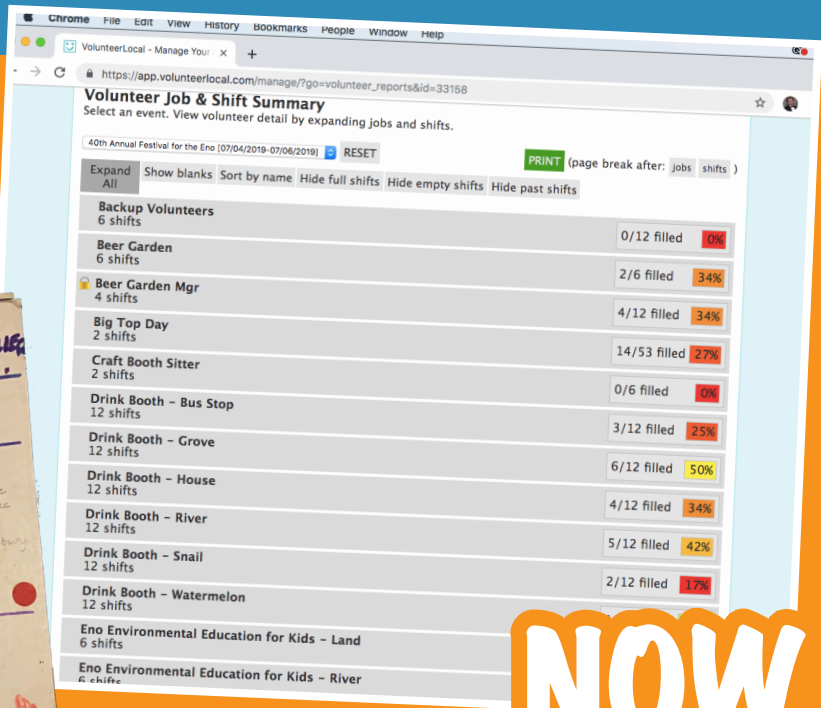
Chrome File Edit View History Bookmarks People Window Help

VolunteerLocal - Manage Your ×  +

https://app.volunteerlocal.com/manage/?go=volunteer_reports&id=33158

Volunteer Job & Shift Summary
Select an event. View volunteer detail by expanding jobs and shifts.

40th Annual Festival for the Eno [07/04/2019-07/06/2019]  RESET

PRINT (page break after: jobs shifts )

Expand All | Show blanks | Sort by name | Hide full shifts | Hide empty shifts | Hide past shifts

Backup Volunteers
6 shifts
0/12 filled 0%

Beer Garden
6 shifts
2/6 filled 34%

Beer Garden Mgr
4 shifts
4/12 filled 34%

Big Top Day
2 shifts
14/53 filled 27%

Craft Booth Sitter
2 shifts
0/6 filled 0%

Drink Booth - Bus Stop
12 shifts
3/12 filled 25%

Drink Booth - Grove
12 shifts
6/12 filled 50%

Drink Booth - House
12 shifts
4/12 filled 34%

Drink Booth - River
12 shifts
5/12 filled 42%

Drink Booth - Snail
12 shifts
2/12 filled 17%

Drink Booth - Watermelon
12 shifts

Eno Environmental Education for Kids - Land
6 shifts

Eno Environmental Education for Kids - River
6 shifts

NOW